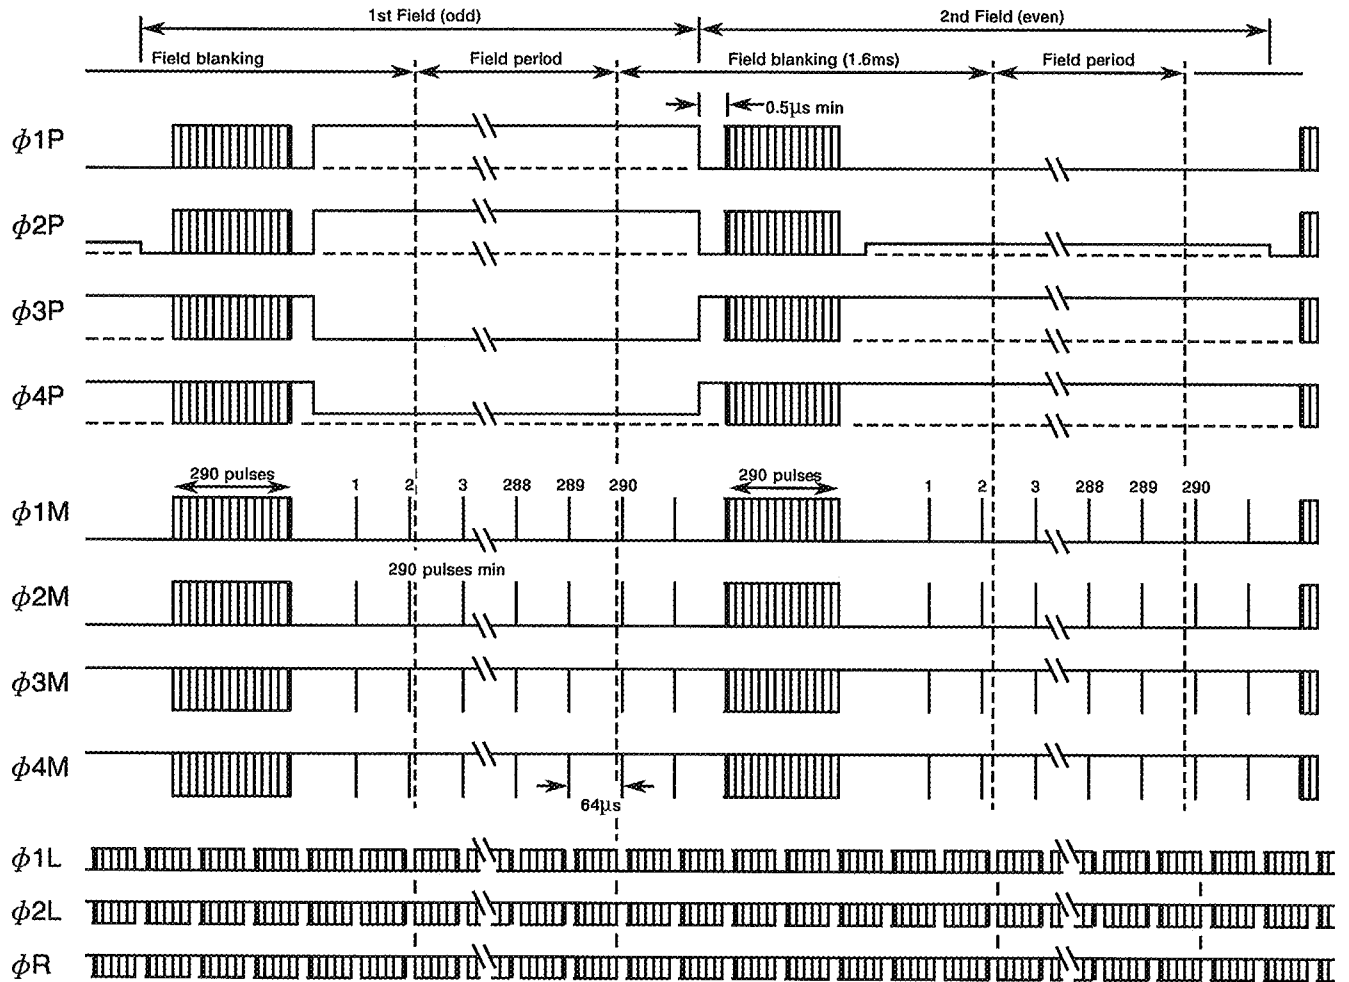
1st Field (odd)

2nd Field (even)

Field blanking

Field period

Field blanking (1.6ms)

Field period

0.5µs min

$\phi$1P

$\phi$2P

$\phi$3P

$\phi$4P

290 pulses

1 2 3 288 289 290

290 pulses

1 2 3 288 289 290

$\phi$1M

290 pulses min

$\phi$2M

$\phi$3M

$\phi$4M

64µs

$\phi$1L

$\phi$2L

$\phi$R